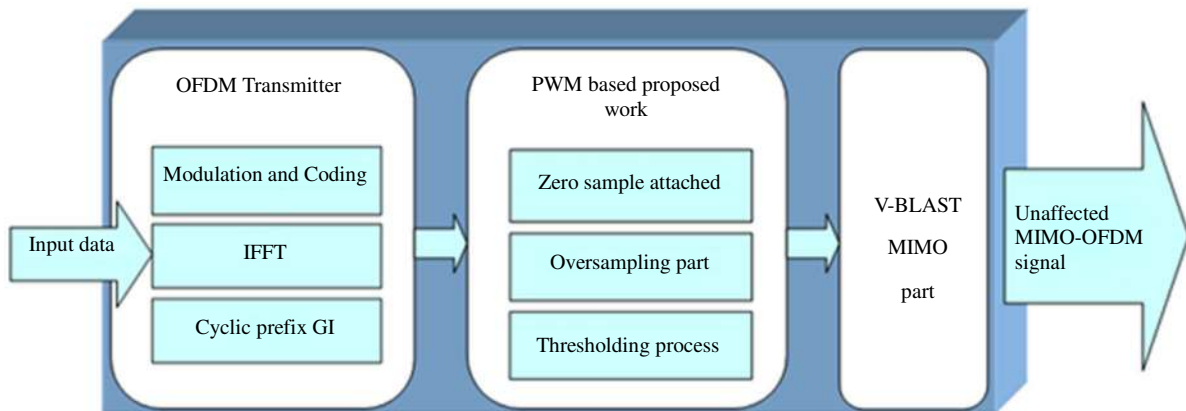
OFDM Transmitter

Modulation and Coding

IFFT

Cyclic prefix GI

Input data

PWM based proposed work

Zero sample attached

Oversampling part

Thresholding process

V-BLAST

MIMO

part

Unaffected MIMO-OFDM signal